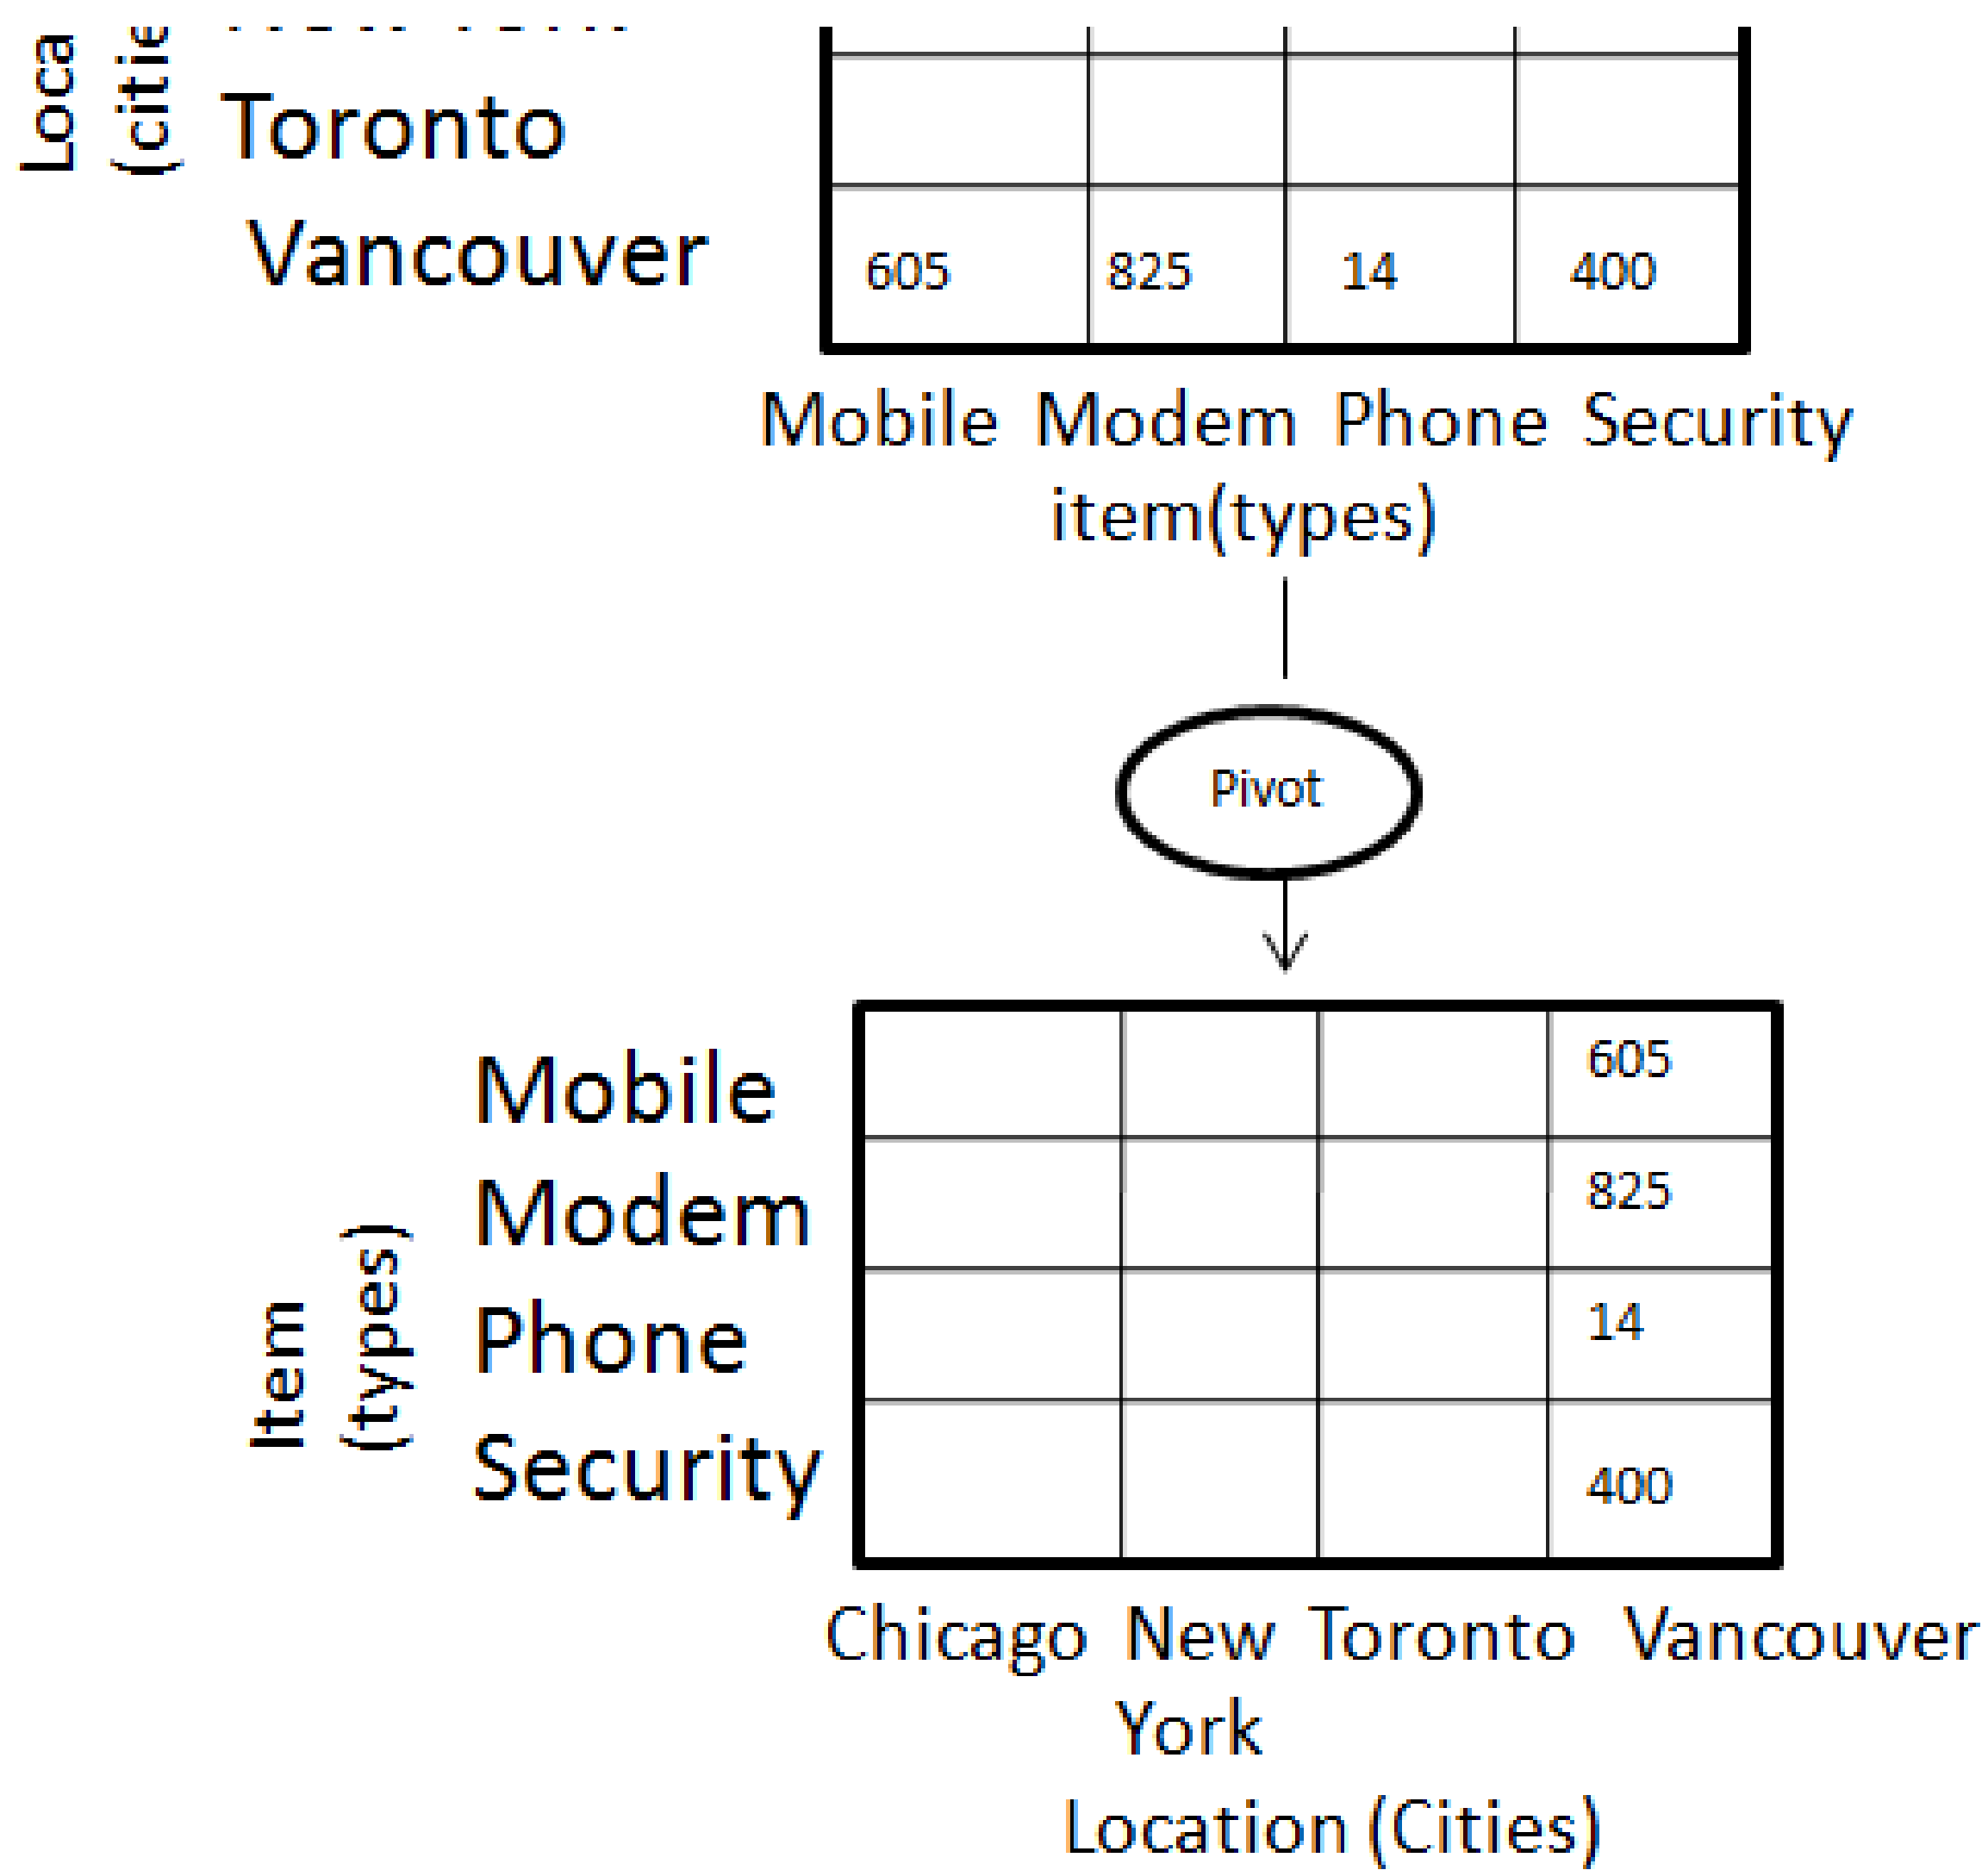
Loca
(citie
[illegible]
Toronto
Vancouver

| | | | |
|---|---|---|---|
| | | | |
| 605 | 825 | 14 | 400 |

Mobile Modem Phone Security
item(types)

Pivot

Mobile
Modem
Phone
Security
Item
(types)

| | | | |
|---|---|---|---|
| | | | 605 |
| | | | 825 |
| | | | 14 |
| | | | 400 |

Chicago New York Toronto Vancouver
Location (Cities)